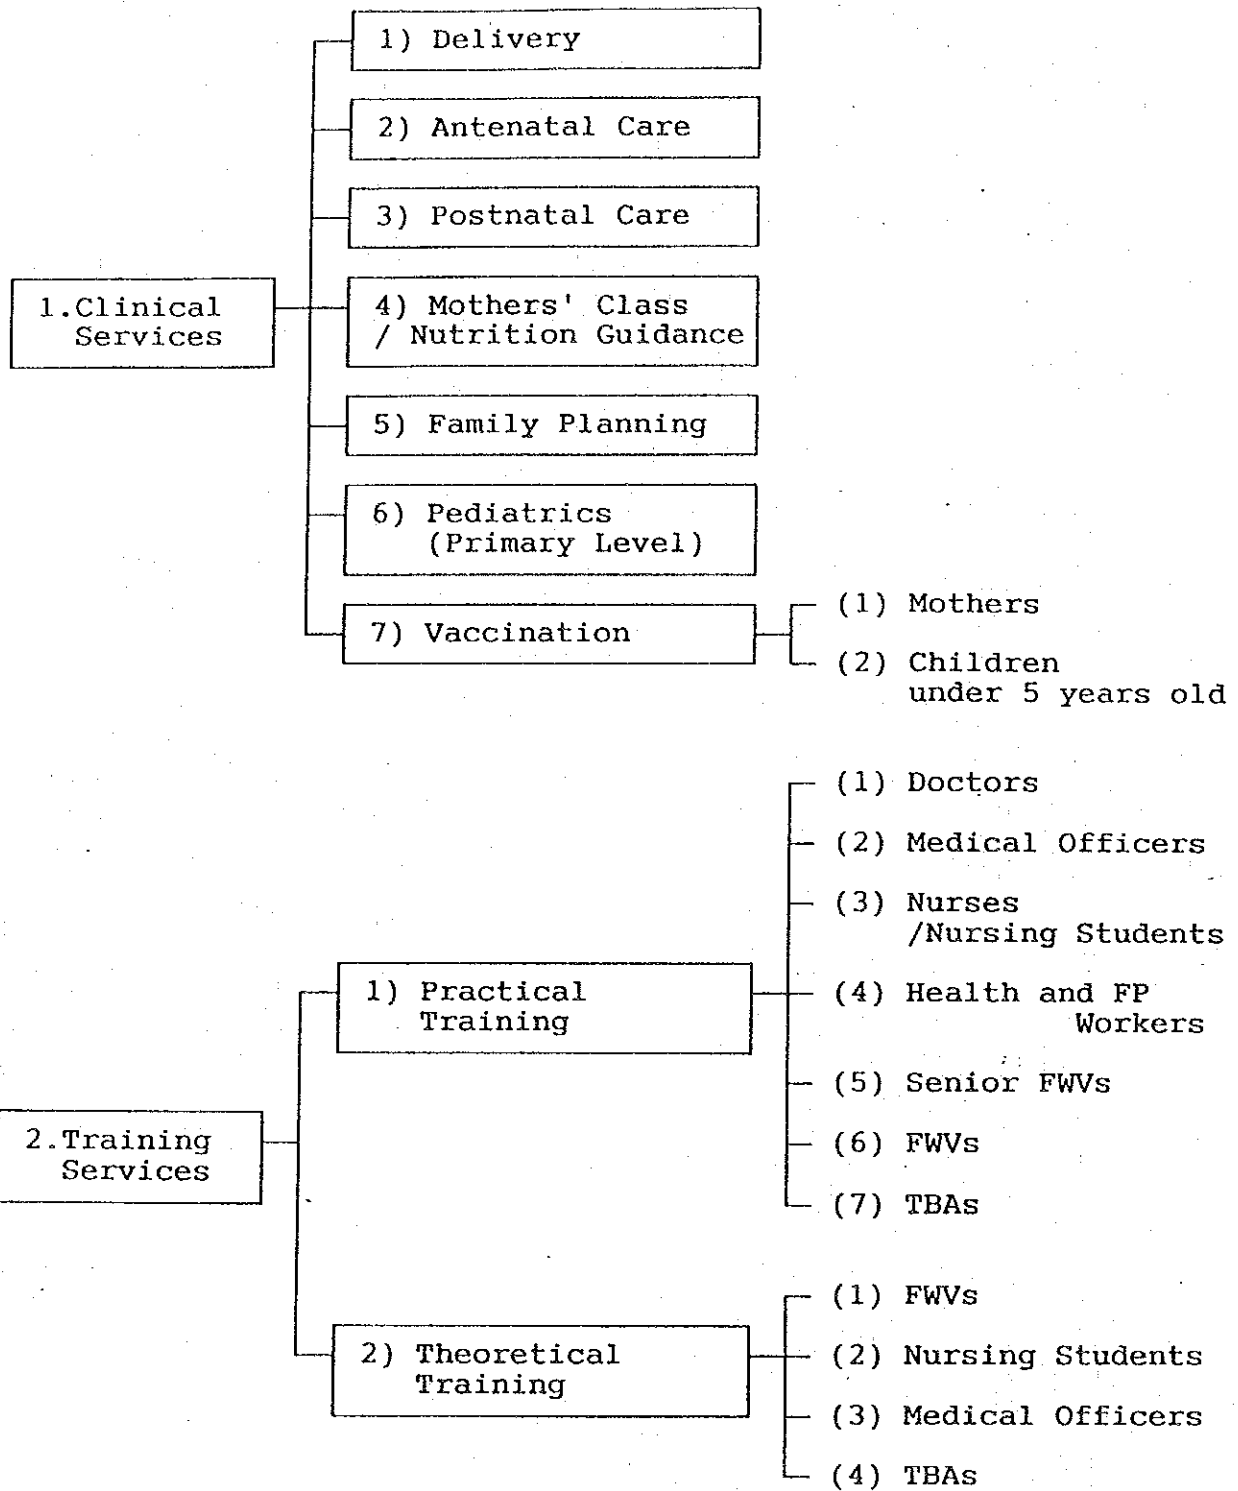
1.Clinical Services

1) Delivery

2) Antenatal Care

3) Postnatal Care

4) Mothers' Class / Nutrition Guidance

5) Family Planning

6) Pediatrics (Primary Level)

7) Vaccination

(1) Mothers

(2) Children under 5 years old

2.Training Services

1) Practical Training

(1) Doctors

(2) Medical Officers

(3) Nurses /Nursing Students

(4) Health and FP Workers

(5) Senior FWVs

(6) FWVs

(7) TBAs

2) Theoretical Training

(1) FWVs

(2) Nursing Students

(3) Medical Officers

(4) TBAs